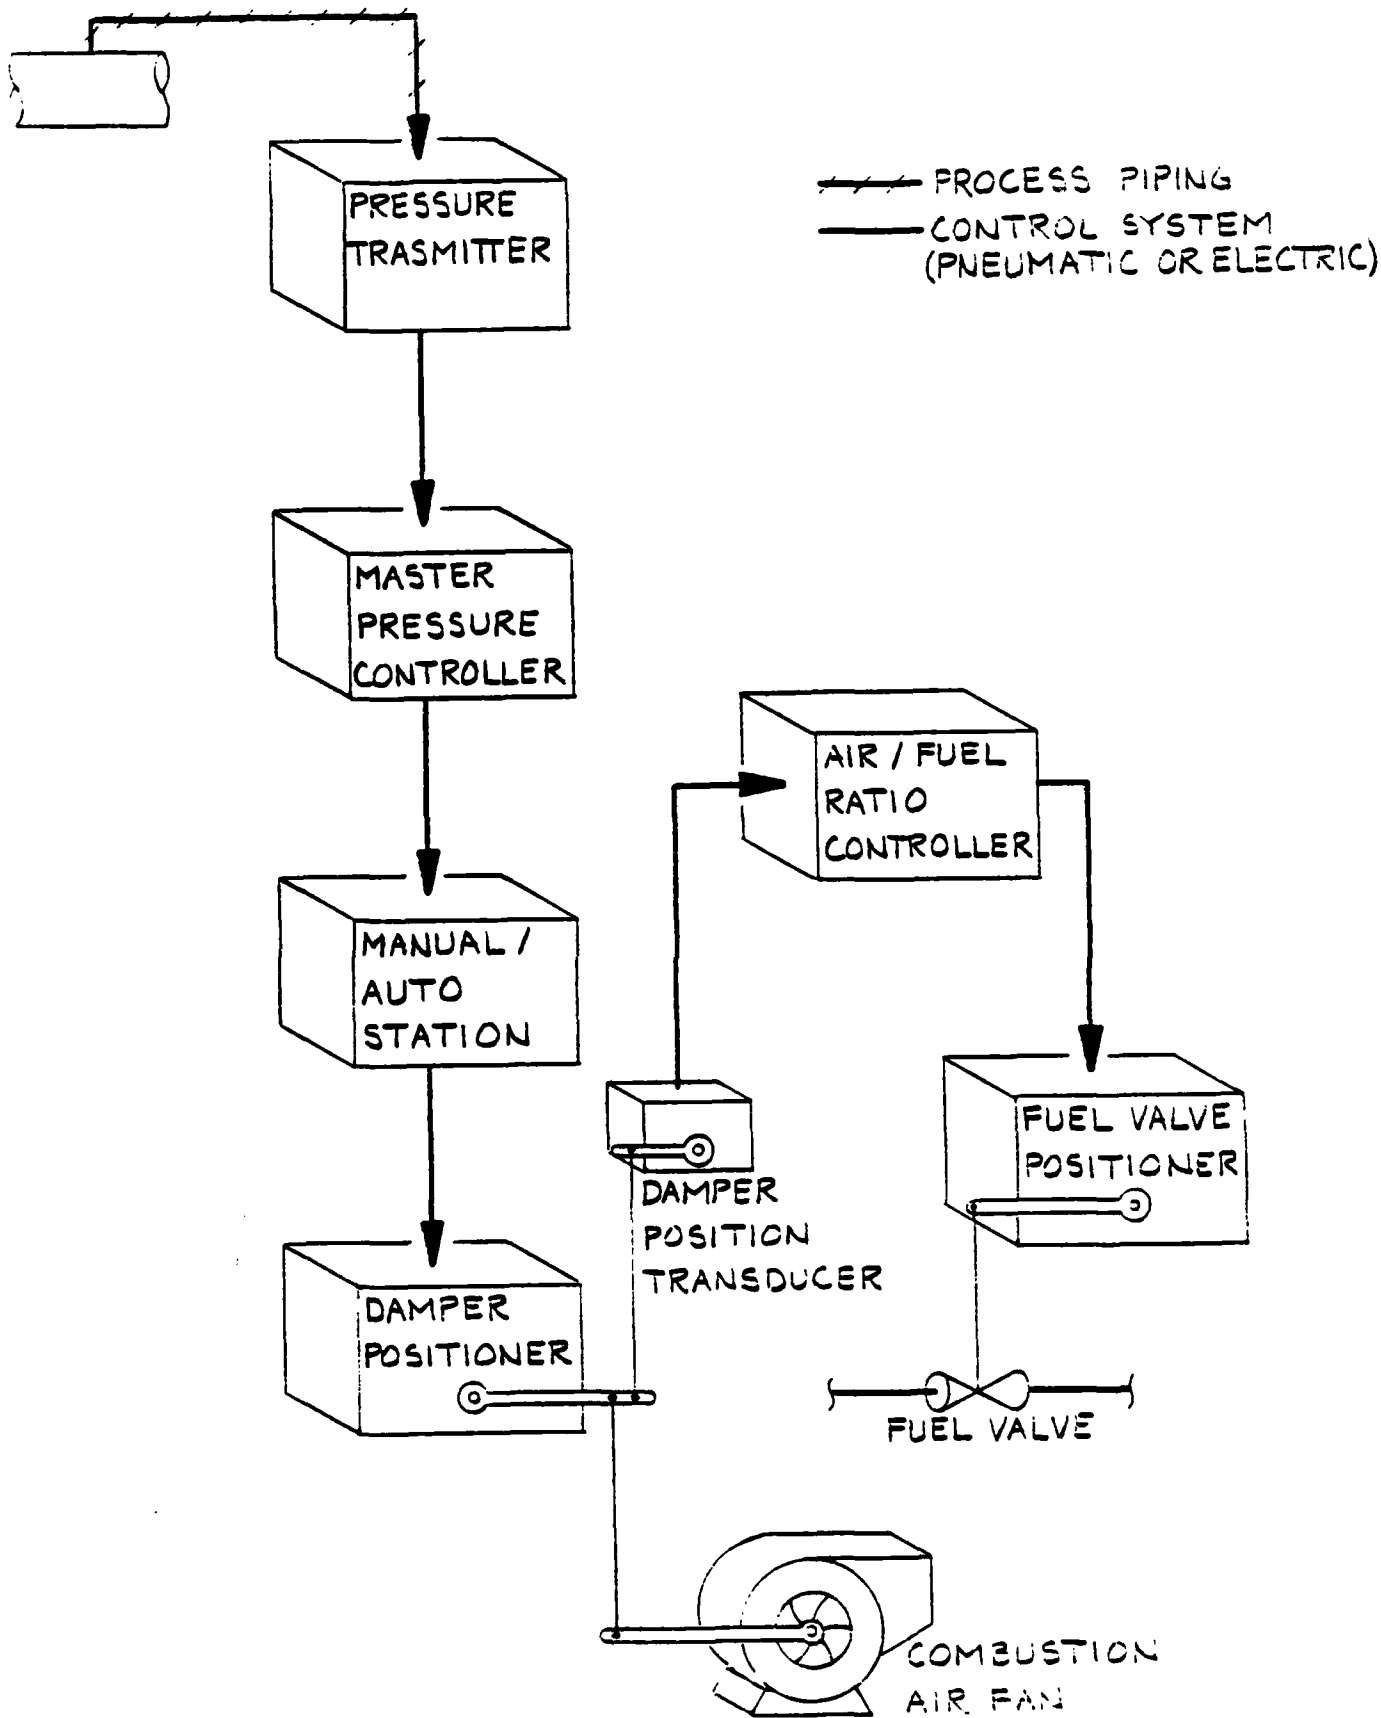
PROCESS PIPING
CONTROL SYSTEM (PNEUMATIC OR ELECTRIC)

PRESSURE TRASMITTER

MASTER PRESSURE CONTROLLER

AIR / FUEL RATIO CONTROLLER

MANUAL / AUTO STATION

DAMPER POSITION TRANSDUCER

FUEL VALVE POSITIONER

DAMPER POSITIONER

FUEL VALVE

COMBUSTION AIR FAN